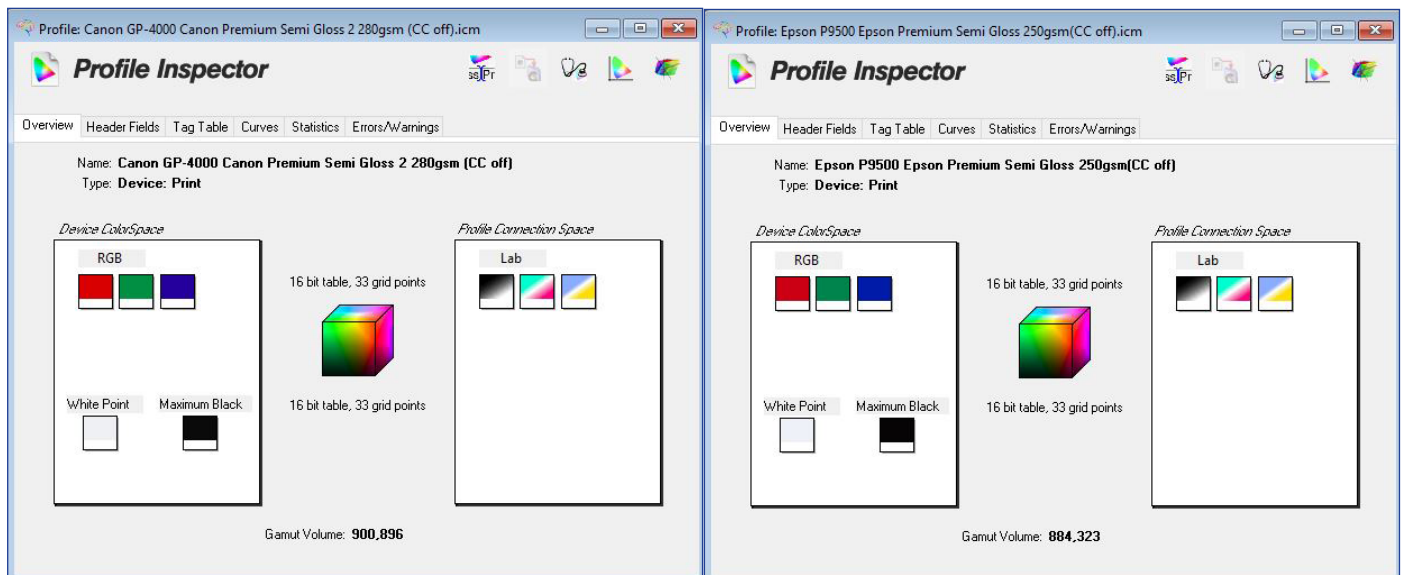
Profile: Canon GP-4000 Canon Premium Semi Gloss 2 280gsm (CC off).icm

Profile Inspector

Overview | Header Fields | Tag Table | Curves | Statistics | Errors/Warnings

Name: Canon GP-4000 Canon Premium Semi Gloss 2 280gsm (CC off)
Type: Device: Print

Device ColorSpace

RGB

White Point

Maximum Black

16 bit table, 33 grid points

16 bit table, 33 grid points

Profile Connection Space

Lab

Gamut Volume: 900,896

Profile: Epson P9500 Epson Premium Semi Gloss 250gsm(CC off).icm

Profile Inspector

Overview | Header Fields | Tag Table | Curves | Statistics | Errors/Warnings

Name: Epson P9500 Epson Premium Semi Gloss 250gsm(CC off)
Type: Device: Print

Device ColorSpace

RGB

White Point

Maximum Black

16 bit table, 33 grid points

16 bit table, 33 grid points

Profile Connection Space

Lab

Gamut Volume: 884,323